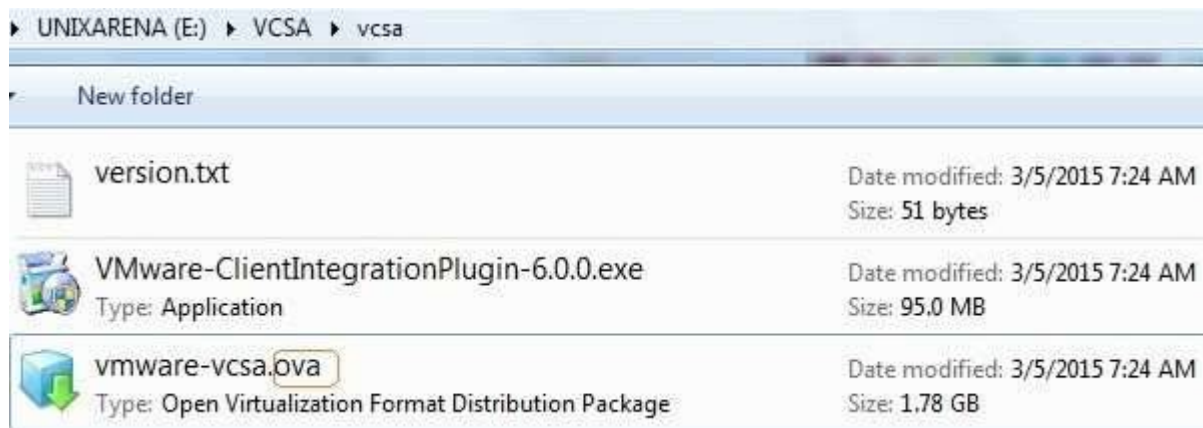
▸ UNIXARENA (E:) ▸ VCSA ▸ vcsa

New folder

version.txt

Date modified: 3/5/2015 7:24 AM
Size: 51 bytes

VMware-ClientIntegrationPlugin-6.0.0.exe
Type: Application

Date modified: 3/5/2015 7:24 AM
Size: 95.0 MB

vmware-vcsa.ova
Type: Open Virtualization Format Distribution Package

Date modified: 3/5/2015 7:24 AM
Size: 1.78 GB